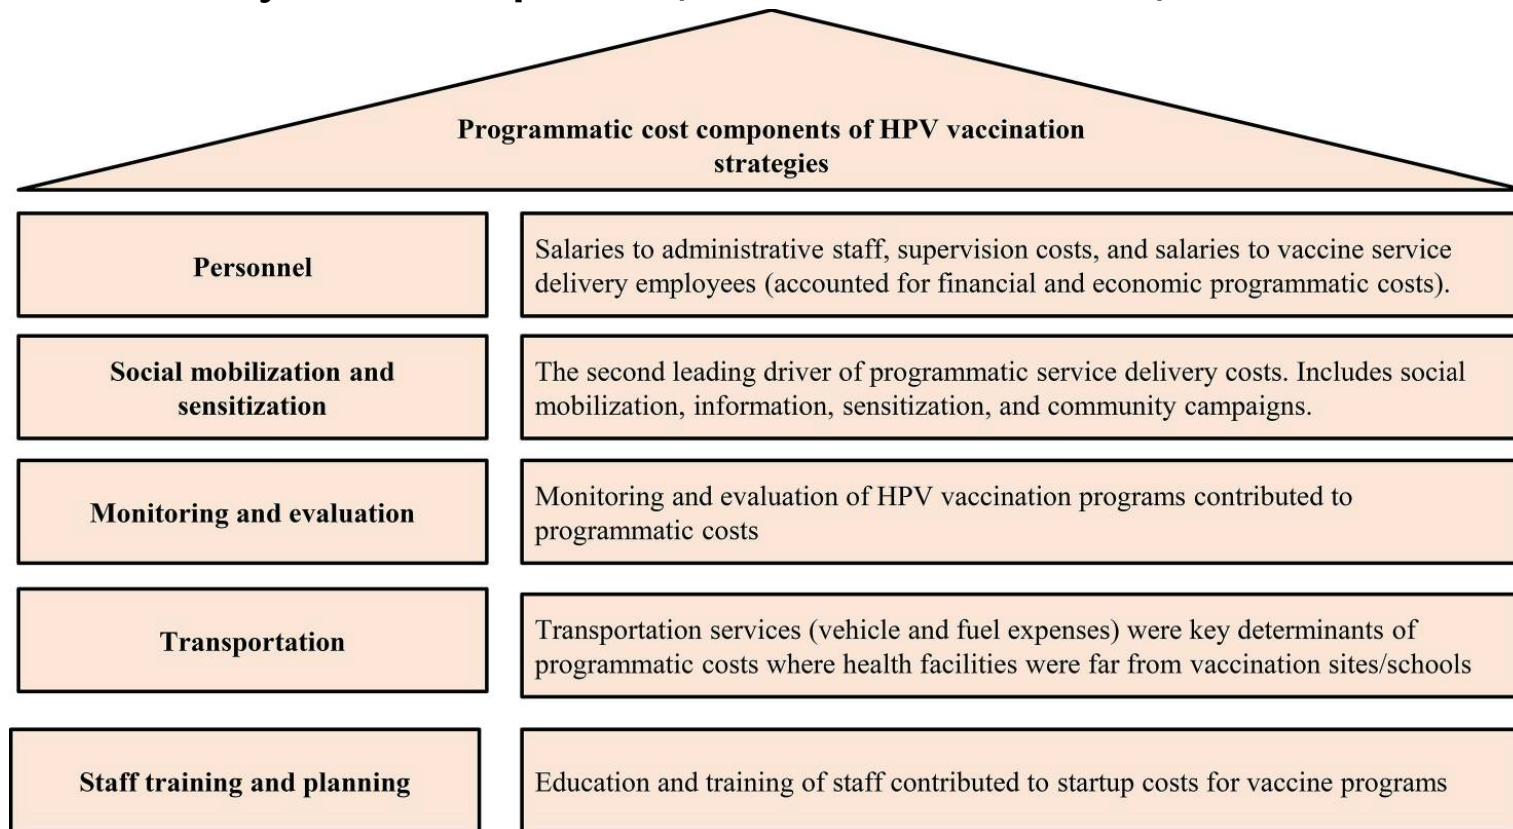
Programmatic cost components of HPV vaccination strategies

Personnel

Salaries to administrative staff, supervision costs, and salaries to vaccine service delivery employees (accounted for financial and economic programmatic costs).

Social mobilization and sensitization

The second leading driver of programmatic service delivery costs. Includes social mobilization, information, sensitization, and community campaigns.

Monitoring and evaluation

Monitoring and evaluation of HPV vaccination programs contributed to programmatic costs

Transportation

Transportation services (vehicle and fuel expenses) were key determinants of programmatic costs where health facilities were far from vaccination sites/schools

Staff training and planning

Education and training of staff contributed to startup costs for vaccine programs